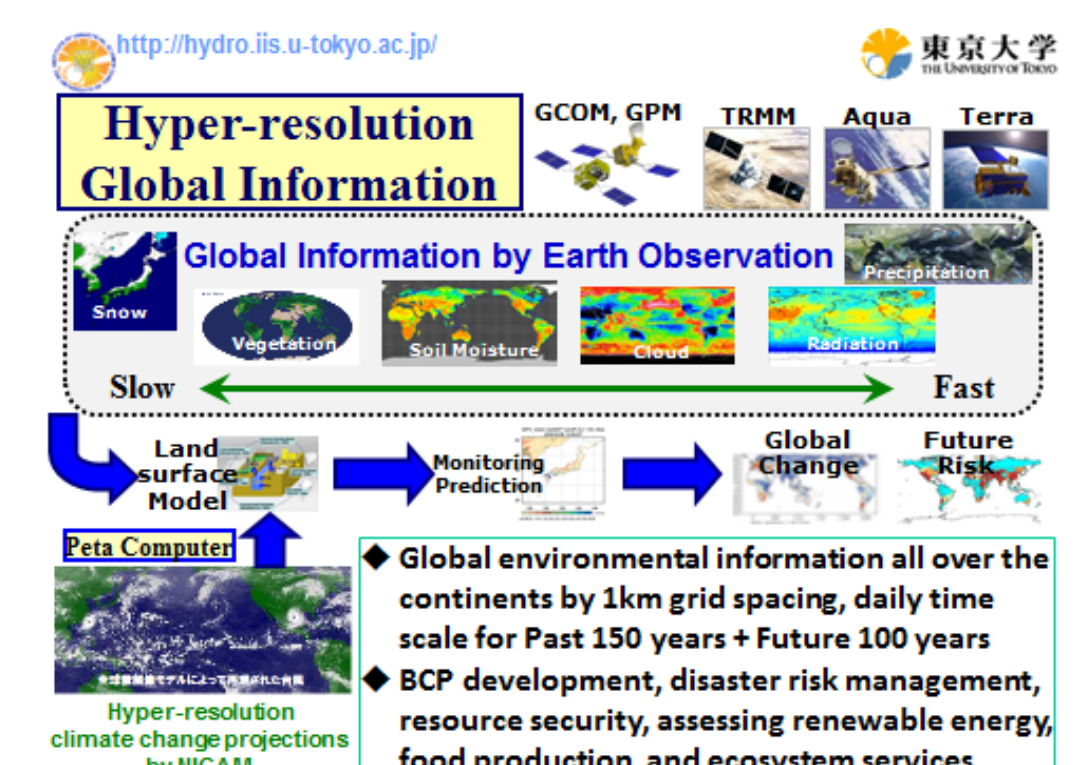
http://hydro.iis.u-tokyo.ac.jp/

東京大学 THE UNIVERSITY OF TOKYO

Hyper-resolution Global Information

GCOM, GPM TRMM Aqua Terra

Global Information by Earth Observation

Precipitation

Snow

Vegetation

Soil Moisture

Cloud

Radiation

Slow

Fast

Land surface Model

Monitoring Prediction

Global Change

Future Risk

Peta Computer

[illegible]

Hyper-resolution climate change projections by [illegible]

◆ Global environmental information all over the continents by 1km grid spacing, daily time scale for Past 150 years + Future 100 years

◆ BCP development, disaster risk management, resource security, assessing renewable energy, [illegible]